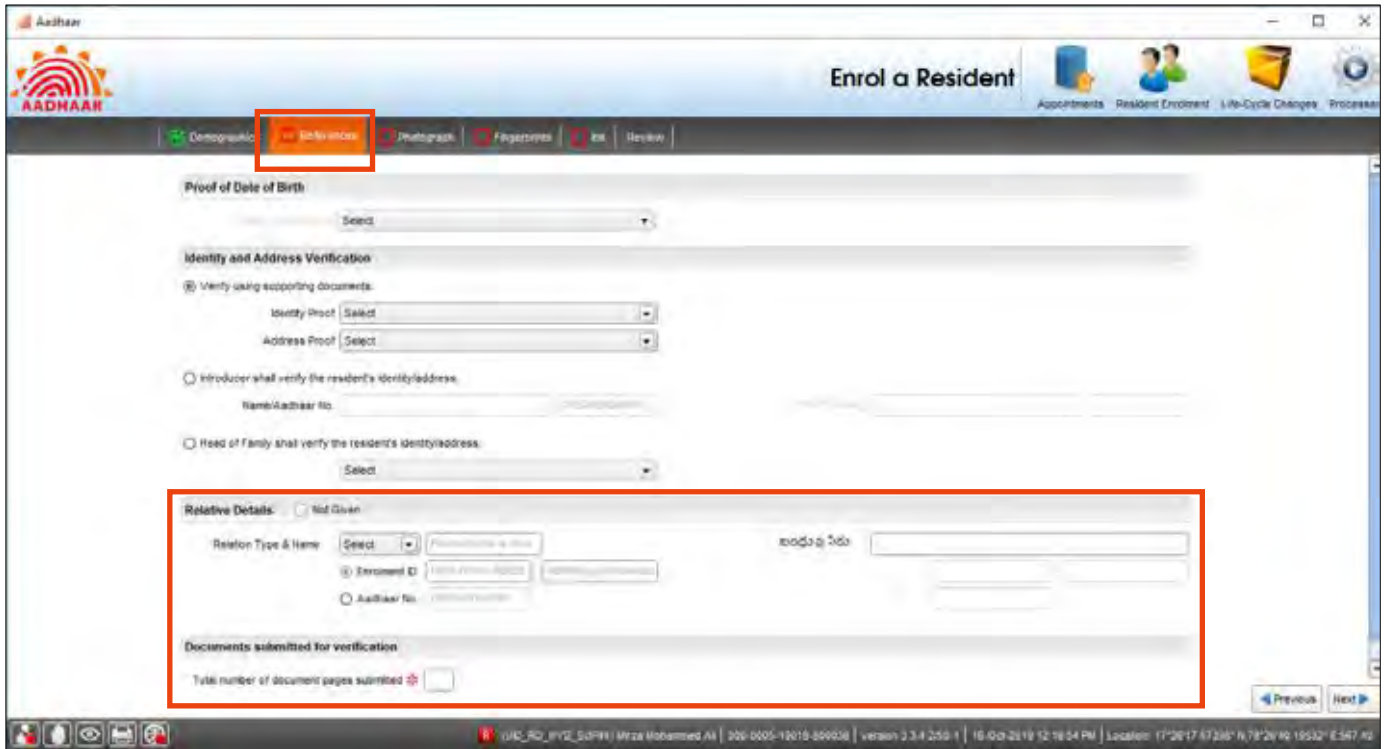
Aadhaar

AADHAAR

Enrol a Resident

Appointments Resident Enrolment Life-Cycle Changes Processes

Demographics References Photograph Fingerprints Iris Review

Proof of Date of Birth

Select

Identity and Address Verification

Verify using supporting documents.

Identity Proof Select

Address Proof Select

Introducer shall verify the resident's identity/address.

Name/Aadhaar No.

Head of Family shall verify the resident's identity/address.

Select

Relative Details Not Given

Relation Type & Name Select

బంధువు పేరు

Enrolment ID

Aadhaar No.

Documents submitted for verification

Total number of document pages submitted

Previous Next

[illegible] | Mirza Mohammed Ali | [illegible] | version 3.3.4.250-1 | 16-Oct-2019 12:16:54 PM | Location: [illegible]